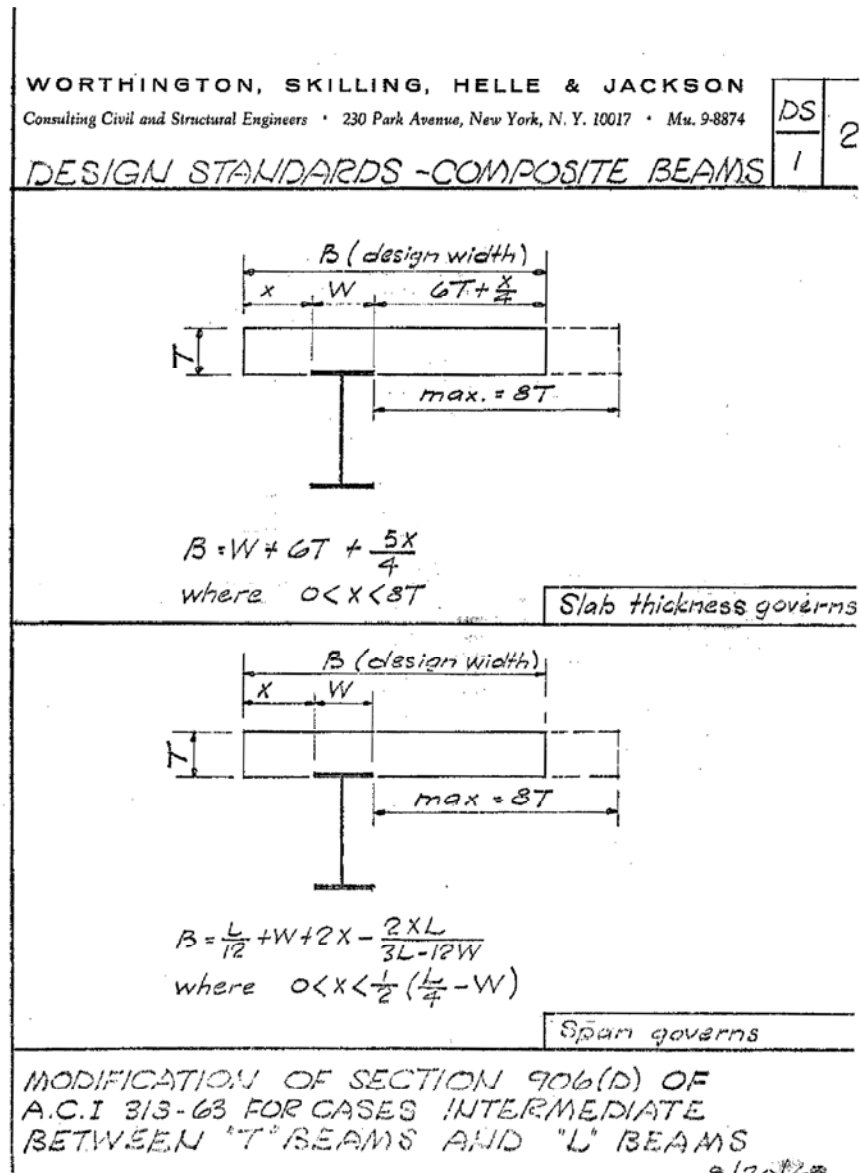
WORTHINGTON, SKILLING, HELLE & JACKSON
Consulting Civil and Structural Engineers · 230 Park Avenue, New York, N. Y. 10017 · Mu. 9-8874

DS
1

2

DESIGN STANDARDS - COMPOSITE BEAMS

B (design width)
x
W
$6T + \frac{x}{4}$
T
max. = 8T

$B = W + 6T + \frac{5X}{4}$
where $0 < X < 8T$

Slab thickness governs

B (design width)
X
W
T
max = 8T

$B = \frac{L}{12} + W + 2X - \frac{2XL}{3L-12W}$
where $0 < X < \frac{1}{2}(\frac{L}{4} - W)$

Span governs

MODIFICATION OF SECTION 906(D) OF A.C.I 318-63 FOR CASES INTERMEDIATE BETWEEN "T" BEAMS AND "L" BEAMS

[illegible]